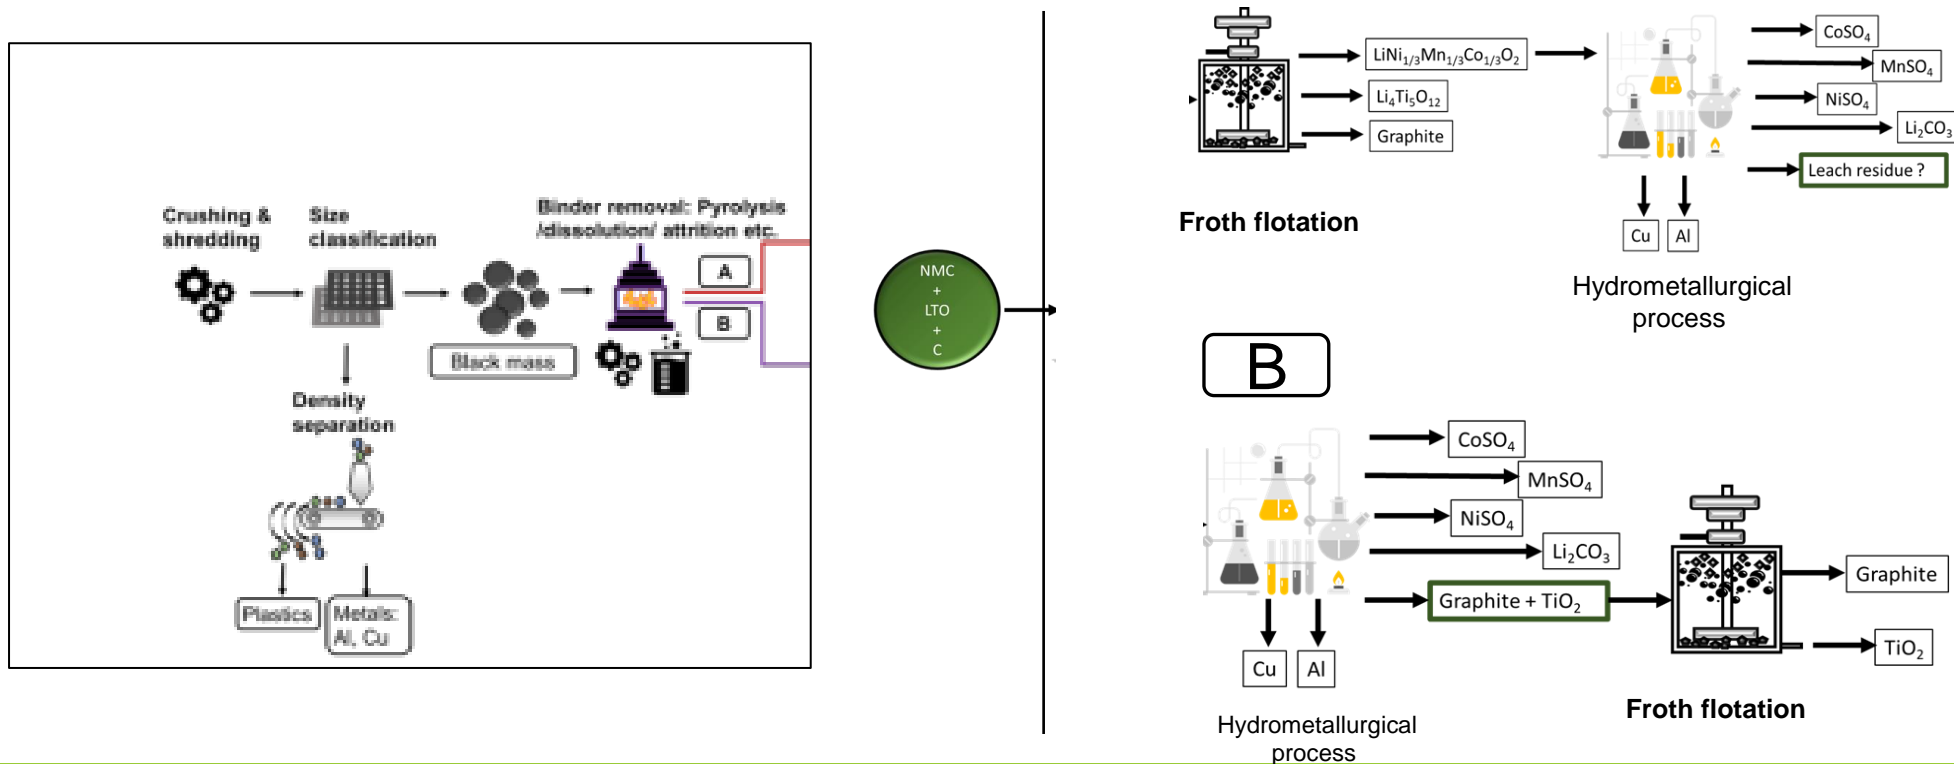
Crushing & shredding

Size classification

Binder removal: Pyrolysis /dissolution/ attrition etc.

A

B

Black mass

Density separation

Plastics

Metals: Al, Cu

NMC
+
LTO
+
C

$LiNi_{1/3}Mn_{1/3}Co_{1/3}O_2$

$Li_4Ti_5O_{12}$

Graphite

Froth flotation

$CoSO_4$

$MnSO_4$

$NiSO_4$

$Li_2CO_3$

Leach residue ?

Cu

Al

Hydrometallurgical process

B

$CoSO_4$

$MnSO_4$

$NiSO_4$

$Li_2CO_3$

Graphite + $TiO_2$

Cu

Al

Hydrometallurgical process

Graphite

$TiO_2$

Froth flotation